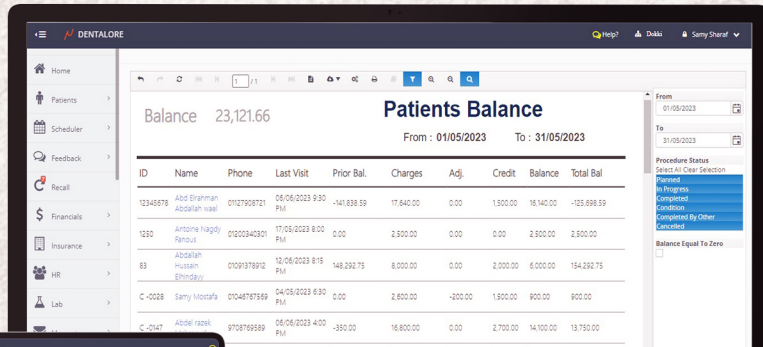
DENTALORE

Help? Dokki Samy Sharaf

Home
Patients
Scheduler
Feedback
Recall
Financials
Insurance
HR
Lab

1 / 1

Balance 23,121.66

Patients Balance

From : 01/05/2023 To : 31/05/2023

| ID | Name | Phone | Last Visit | Prior Bal. | Charges | Adj. | Credit | Balance | Total Bal |
|---|---|---|---|---|---|---|---|---|---|
| 12345678 | Abd Elrahman Abdallah wael | 01127908721 | 06/05/2023 9:30 PM | -141,838.59 | 17,640.00 | 0.00 | 1,500.00 | 16,140.00 | -125,698.59 |
| 1230 | Antoine Nagdy Fanous | 01200340301 | 17/05/2023 8:00 PM | 0.00 | 2,500.00 | 0.00 | 0.00 | 2,500.00 | 2,500.00 |
| 83 | Abdallah Hussain Elhindawy | 01091378912 | 12/05/2023 8:15 PM | 148,292.75 | 8,000.00 | 0.00 | 2,000.00 | 6,000.00 | 154,292.75 |
| C -0028 | Samy Mostafa | 01046767589 | 04/05/2023 6:30 PM | 0.00 | 2,600.00 | -200.00 | 1,500.00 | 900.00 | 900.00 |
| C -0147 | Abdel razek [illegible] | 9708769589 | 06/06/2023 4:00 PM | -350.00 | 16,800.00 | 0.00 | 2,700.00 | 14,100.00 | 13,750.00 |

From
01/05/2023
To
31/05/2023
Procedure Status
Select All Clear Selection
Planned
In Progress
Completed
Condition
Completed By Other
Cancelled
Balance Equal To Zero